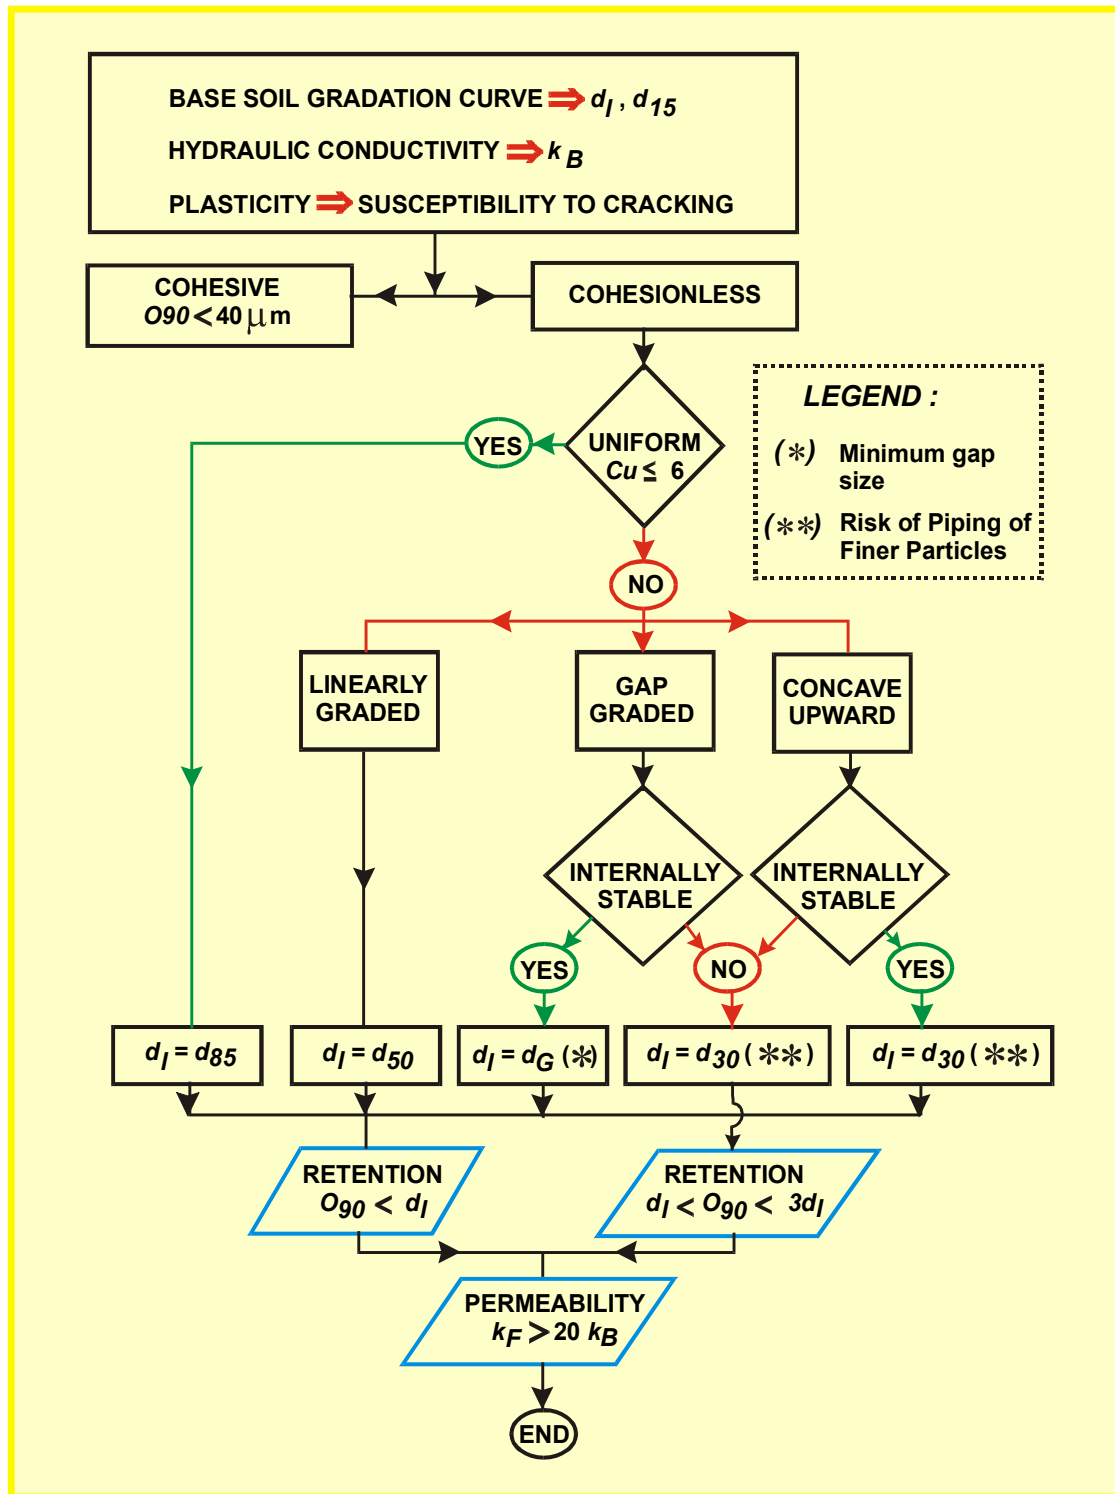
BASE SOIL GRADATION CURVE ⇒ $d_I$ , $d_{15}$

HYDRAULIC CONDUCTIVITY ⇒ $k_B$

PLASTICITY ⇒ SUSCEPTIBILITY TO CRACKING

COHESIVE
$O90 < 40\,\mu m$

COHESIONLESS

UNIFORM
$Cu \leq 6$

YES

NO

LEGEND :

(∗) Minimum gap size

(∗∗) Risk of Piping of Finer Particles

LINEARLY GRADED

GAP GRADED

CONCAVE UPWARD

INTERNALLY STABLE

INTERNALLY STABLE

YES

NO

YES

$d_I = d_{85}$

$d_I = d_{50}$

$d_I = d_G$ (∗)

$d_I = d_{30}$ (∗∗)

$d_I = d_{30}$ (∗∗)

RETENTION
$O_{90} < d_I$

RETENTION
$d_I < O_{90} < 3d_I$

PERMEABILITY
$k_F > 20\ k_B$

END